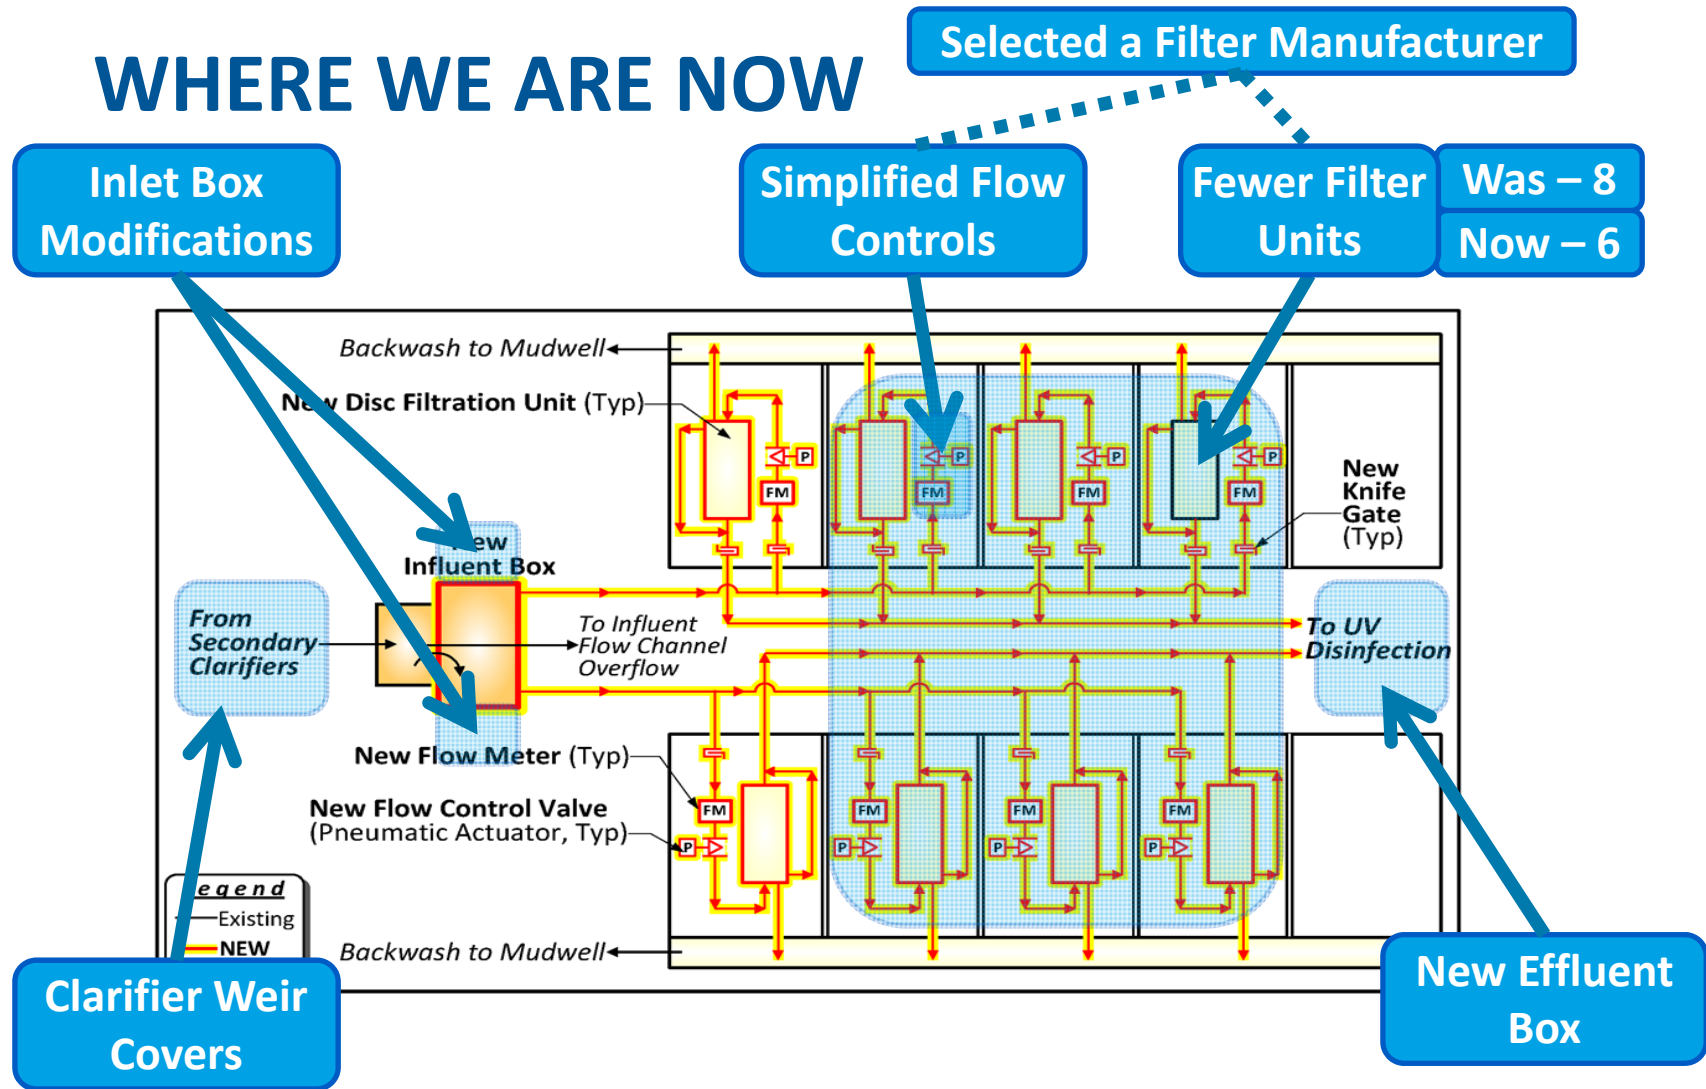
WHERE WE ARE NOW

Selected a Filter Manufacturer

Inlet Box Modifications

Simplified Flow Controls

Fewer Filter Units

Was – 8

Now – 6

Backwash to Mudwell

Ne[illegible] Disc Filtration Unit (Typ)

P

FM

P

FM

P

FM

P

FM

New Knife Gate (Typ)

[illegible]ew Influent Box

From Secondary Clarifiers

To Influent Flow Channel Overflow

To UV Disinfection

New Flow Meter (Typ)

New Flow Control Valve (Pneumatic Actuator, Typ)

FM

P

FM

P

FM

P

FM

P

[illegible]egend

Existing

NEW

Backwash to Mudwell

Clarifier Weir Covers

New Effluent Box